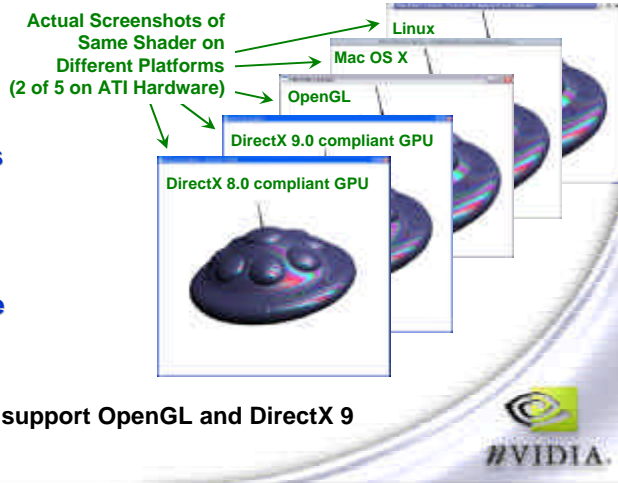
Actual Screenshots of Same Shader on Different Platforms (2 of 5 on ATI Hardware)

Linux

Mac OS X

OpenGL

DirectX 9.0 compliant GPU

DirectX 8.0 compliant GPU

s

e

support OpenGL and DirectX 9

NVIDIA.